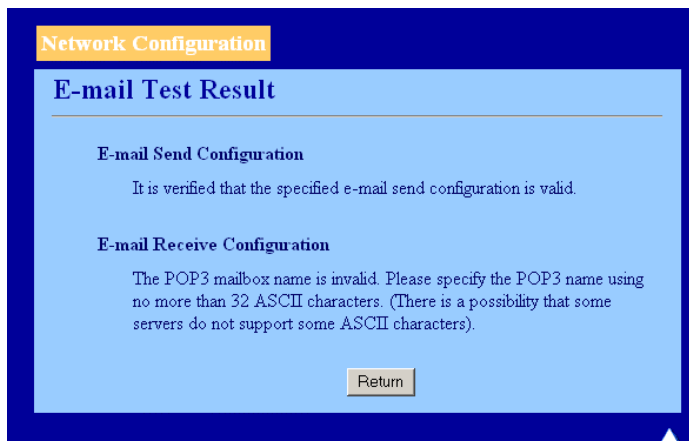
Network Configuration

E-mail Test Result

E-mail Send Configuration

It is verified that the specified e-mail send configuration is valid.

E-mail Receive Configuration

The POP3 mailbox name is invalid. Please specify the POP3 name using no more than 32 ASCII characters. (There is a possibility that some servers do not support some ASCII characters).

Return